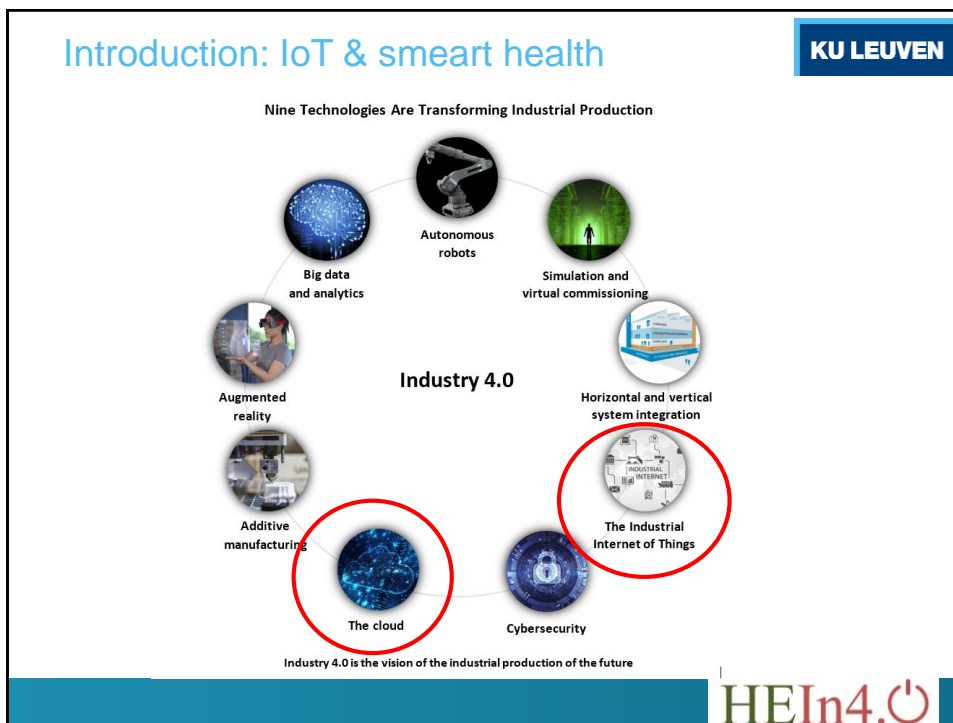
Introduction: IoT & smeart health

KU LEUVEN

Nine Technologies Are Transforming Industrial Production

Autonomous robots

Big data and analytics

Simulation and virtual commissioning

Augmented reality

Industry 4.0

Horizontal and vertical system integration

INDUSTRIAL INTERNET

Additive manufacturing

The Industrial Internet of Things

The cloud

Cybersecurity

Industry 4.0 is the vision of the industrial production of the future

HEIn4.